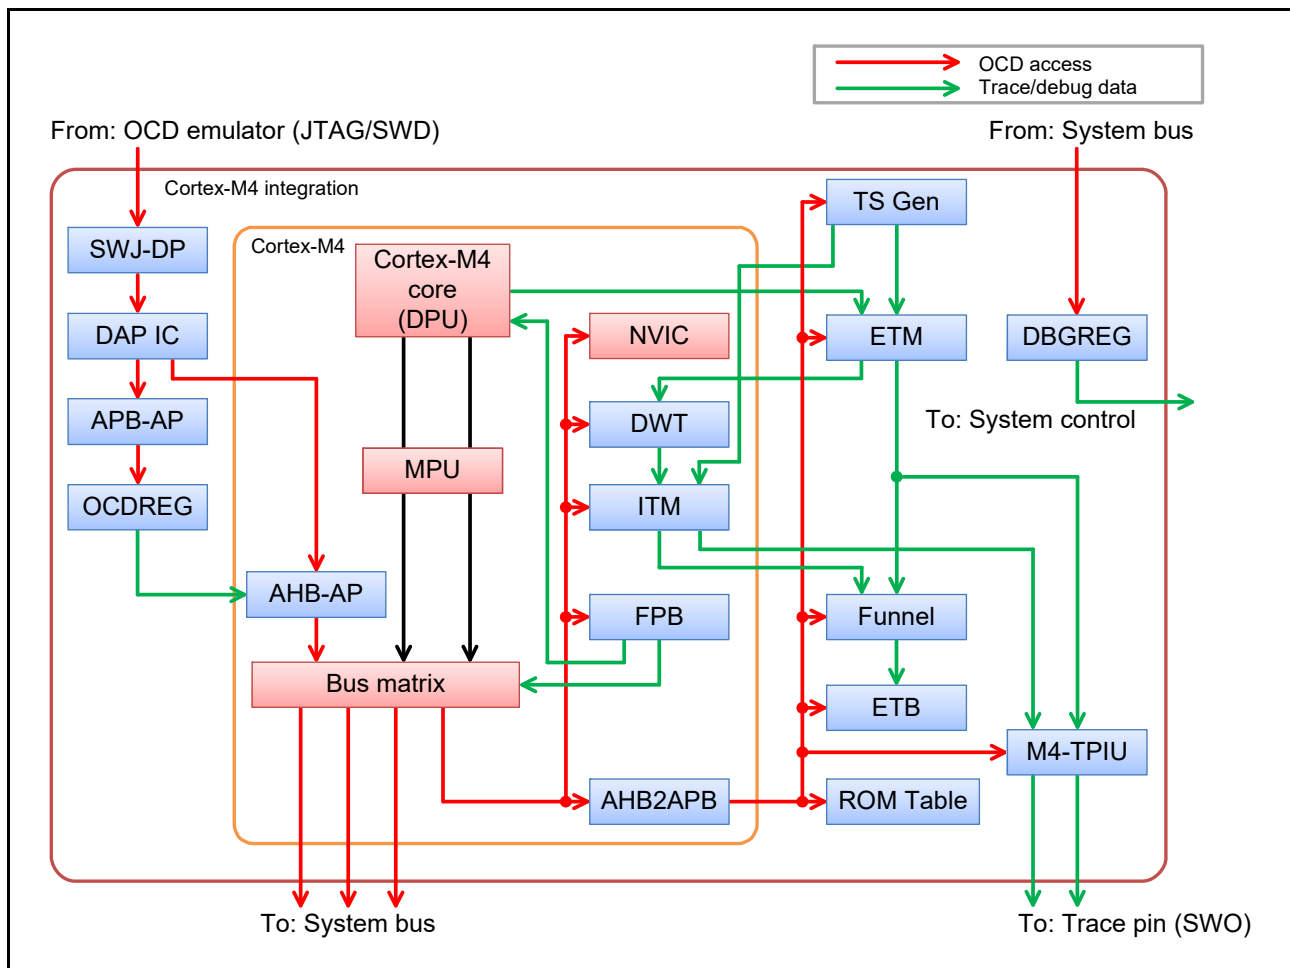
OCD access
Trace/debug data

From: OCD emulator (JTAG/SWD)

From: System bus

Cortex-M4 integration

SWJ-DP

DAP IC

APB-AP

OCDREG

Cortex-M4

Cortex-M4 core (DPU)

MPU

NVIC

DWT

ITM

FPB

AHB-AP

Bus matrix

AHB2APB

TS Gen

ETM

DBGREG

To: System control

Funnel

ETB

M4-TPIU

ROM Table

To: System bus

To: Trace pin (SWO)